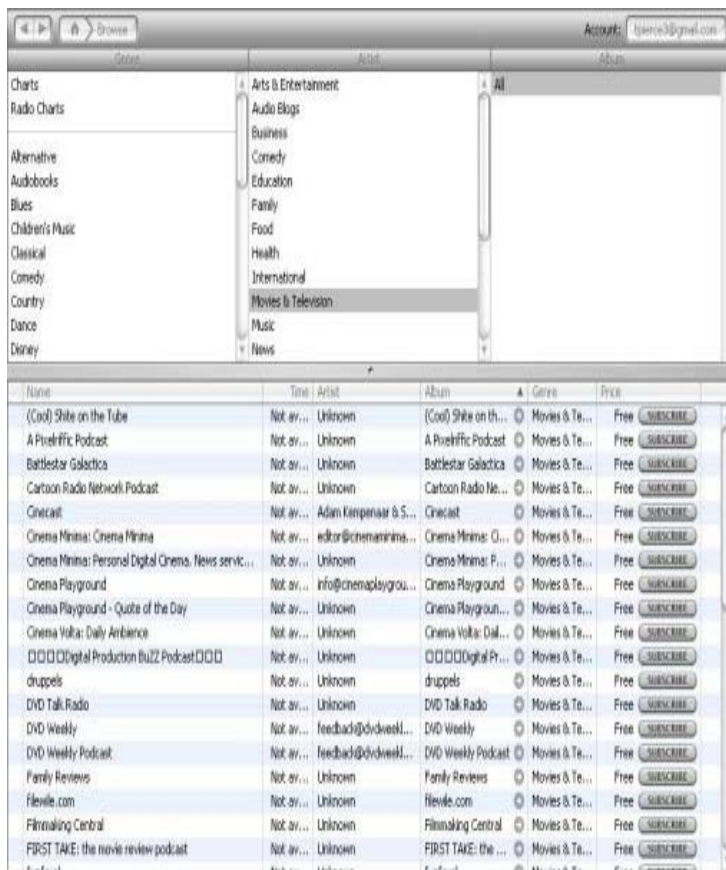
Browse

Account: tpierce3@gmail.com

Genre | Artist | Album

Charts
Radio Charts

Alternative
Audiobooks
Blues
Children's Music
Classical
Comedy
Country
Dance
Disney

Arts & Entertainment
Audio Blogs
Business
Comedy
Education
Family
Food
Health
International
Movies & Television
Music
News

All

| Name | Time | Artist | Album | Genre | Price |
|---|---|---|---|---|---|
| (Cool) Shite on the Tube | Not av... | Unknown | (Cool) Shite on th... | Movies & Te... | Free SUBSCRIBE |
| A Pixelriffic Podcast | Not av... | Unknown | A Pixelriffic Podcast | Movies & Te... | Free SUBSCRIBE |
| Battlestar Galactica | Not av... | Unknown | Battlestar Galactica | Movies & Te... | Free SUBSCRIBE |
| Cartoon Radio Network Podcast | Not av... | Unknown | Cartoon Radio Ne... | Movies & Te... | Free SUBSCRIBE |
| Cinecast | Not av... | Adam Kempenaar & S... | Cinecast | Movies & Te... | Free SUBSCRIBE |
| Cinema Minima: Cinema Minima | Not av... | editor@cinemaminima... | Cinema Minima: Ci... | Movies & Te... | Free SUBSCRIBE |
| Cinema Minima: Personal Digital Cinema. News servic... | Not av... | Unknown | Cinema Minima: P... | Movies & Te... | Free SUBSCRIBE |
| Cinema Playground | Not av... | info@cinemaplaygrou... | Cinema Playground | Movies & Te... | Free SUBSCRIBE |
| Cinema Playground - Quote of the Day | Not av... | Unknown | Cinema Playgroun... | Movies & Te... | Free SUBSCRIBE |
| Cinema Volta: Daily Ambience | Not av... | Unknown | Cinema Volta: Dai... | Movies & Te... | Free SUBSCRIBE |
| □□□□Digital Production BuZZ Podcast□□□ | Not av... | Unknown | □□□□Digital Pr... | Movies & Te... | Free SUBSCRIBE |
| druppels | Not av... | Unknown | druppels | Movies & Te... | Free SUBSCRIBE |
| DVD Talk Radio | Not av... | Unknown | DVD Talk Radio | Movies & Te... | Free SUBSCRIBE |
| DVD Weekly | Not av... | feedback@dvdweekl... | DVD Weekly | Movies & Te... | Free SUBSCRIBE |
| DVD Weekly Podcast | Not av... | feedback@dvdweekl... | DVD Weekly Podcast | Movies & Te... | Free SUBSCRIBE |
| Family Reviews | Not av... | Unknown | Family Reviews | Movies & Te... | Free SUBSCRIBE |
| Filewile.com | Not av... | Unknown | filewile.com | Movies & Te... | Free SUBSCRIBE |
| Filmmaking Central | Not av... | Unknown | Filmmaking Central | Movies & Te... | Free SUBSCRIBE |
| FIRST TAKE: the movie review podcast | Not av... | Unknown | FIRST TAKE: the ... | Movies & Te... | Free SUBSCRIBE |